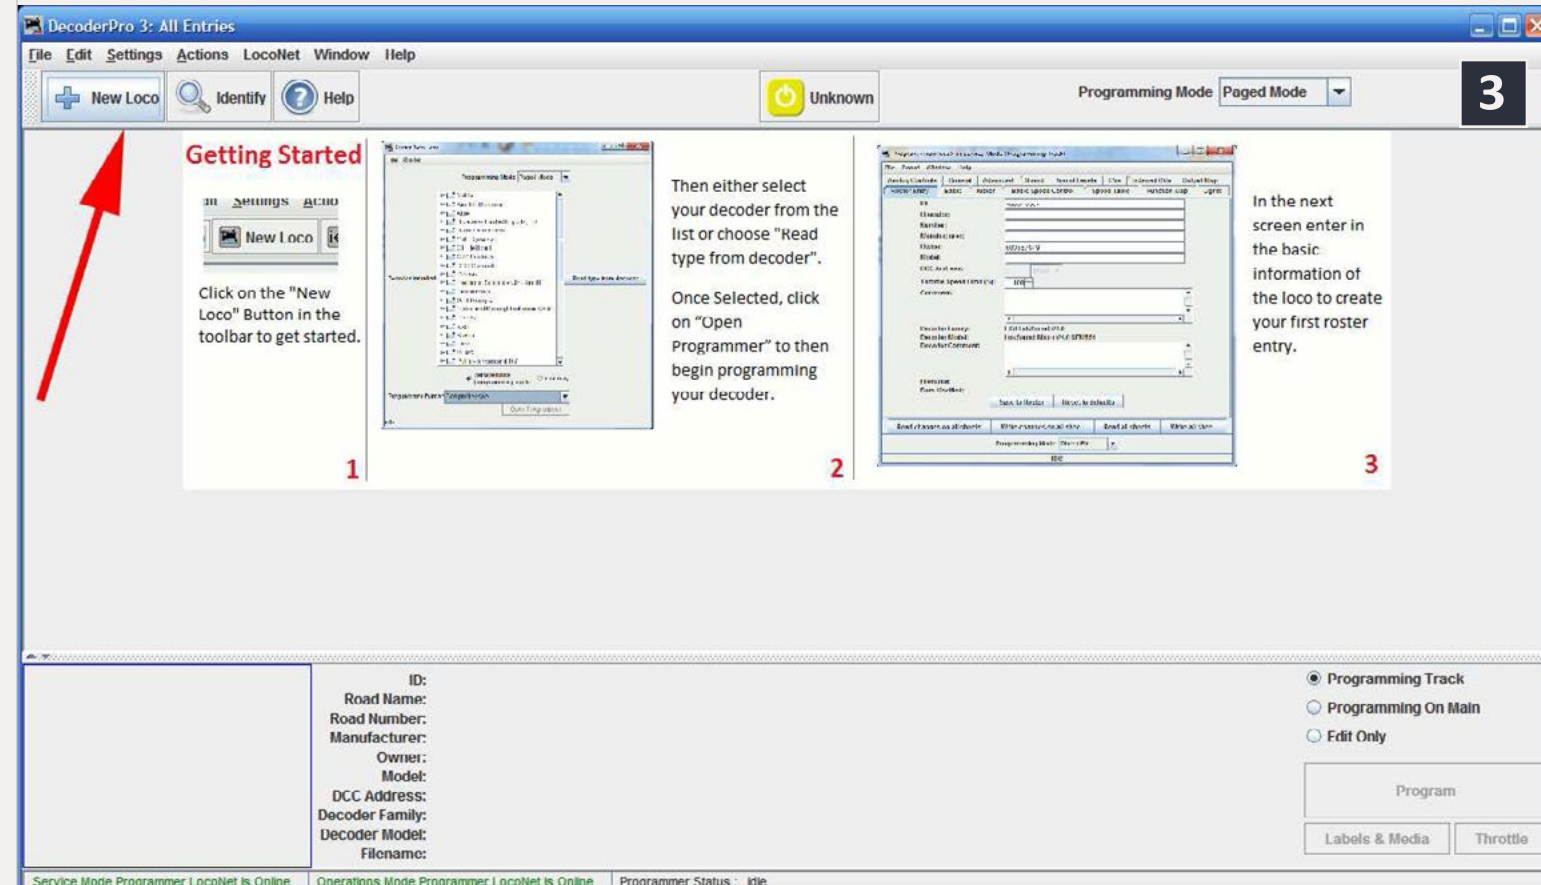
DecoderPro 3: All Entries

File Edit Settings Actions LocoNet Window Help

New Loco Identify Help

Unknown

Programming Mode Paged Mode

3

Getting Started

Settings Actio

New Loco

Click on the "New Loco" Button in the toolbar to get started.

1

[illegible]

2

Then either select your decoder from the list or choose "Read type from decoder".

Once Selected, click on "Open Programmer" to then begin programming your decoder.

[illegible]

3

In the next screen enter in the basic information of the loco to create your first roster entry.

ID:
Road Name:
Road Number:
Manufacturer:
Owner:
Model:
DCC Address:
Decoder Family:
Decoder Model:
Filename:

Programming Track
Programming On Main
Edit Only

Program

Labels & Media
Throttle

Service Mode Programmer LocoNet is Online
Operations Mode Programmer LocoNet is Online
Programmer Status : Idle